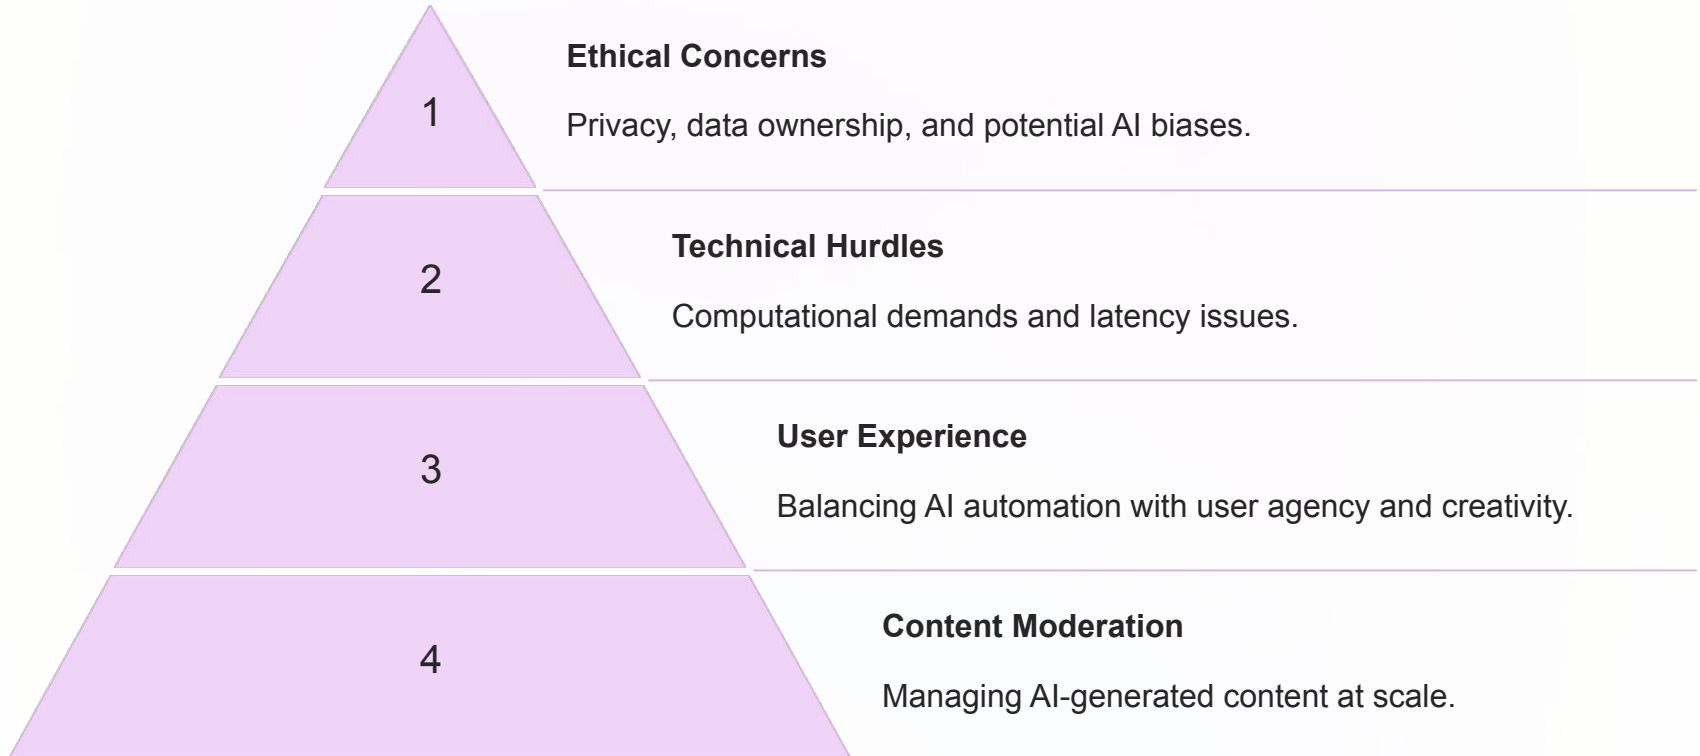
1

Ethical Concerns

Privacy, data ownership, and potential AI biases.

2

Technical Hurdles

Computational demands and latency issues.

3

User Experience

Balancing AI automation with user agency and creativity.

4

Content Moderation

Managing AI-generated content at scale.